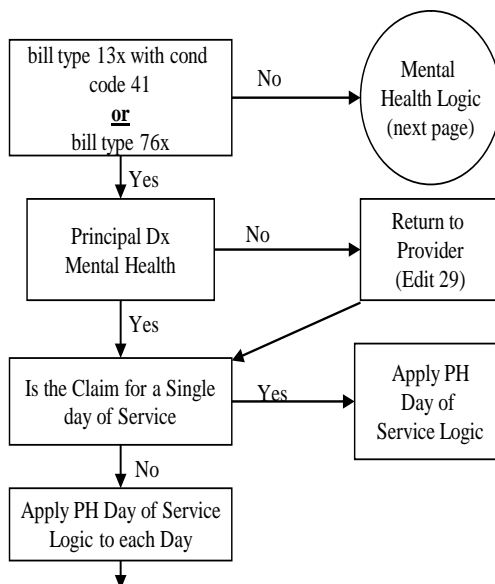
bill type 13x with cond code 41
**or**
bill type 76x

No

Mental Health Logic (next page)

Yes

Principal Dx Mental Health

No

Return to Provider (Edit 29)

Yes

Is the Claim for a Single day of Service

Yes

Apply PH Day of Service Logic

No

Apply PH Day of Service Logic to each Day